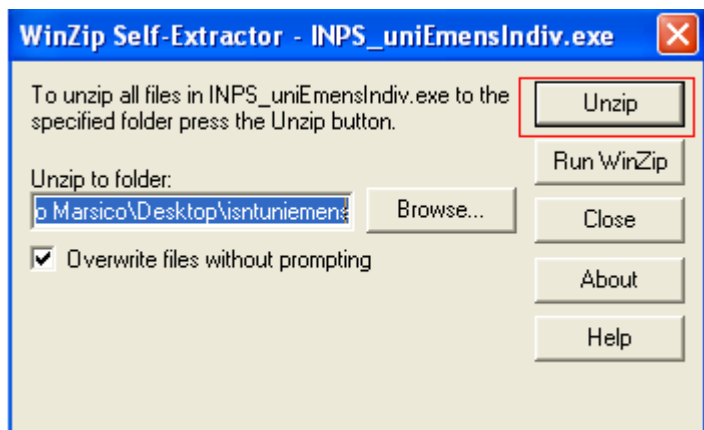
WinZip Self-Extractor - INPS_uniEmensIndiv.exe

To unzip all files in INPS_uniEmensIndiv.exe to the specified folder press the Unzip button.

Unzip

Run WinZip

Unzip to folder:

o Marsico\Desktop\isntuniemens

Browse...

Close

Overwrite files without prompting

About

Help